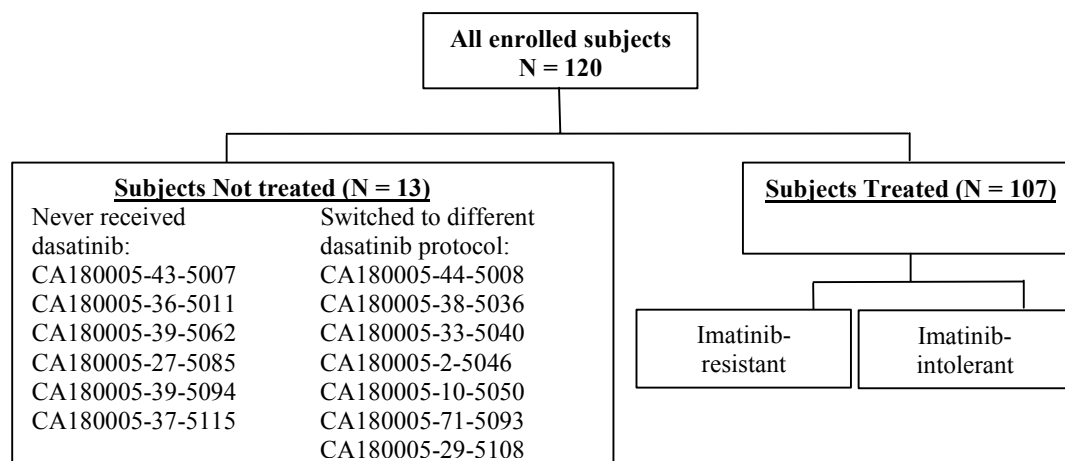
All enrolled subjects
N = 120

Subjects Not treated (N = 13)

Never received dasatinib:
CA180005-43-5007
CA180005-36-5011
CA180005-39-5062
CA180005-27-5085
CA180005-39-5094
CA180005-37-5115

Switched to different dasatinib protocol:
CA180005-44-5008
CA180005-38-5036
CA180005-33-5040
CA180005-2-5046
CA180005-10-5050
CA180005-71-5093
CA180005-29-5108

Subjects Treated (N = 107)

Imatinib-resistant

Imatinib-intolerant